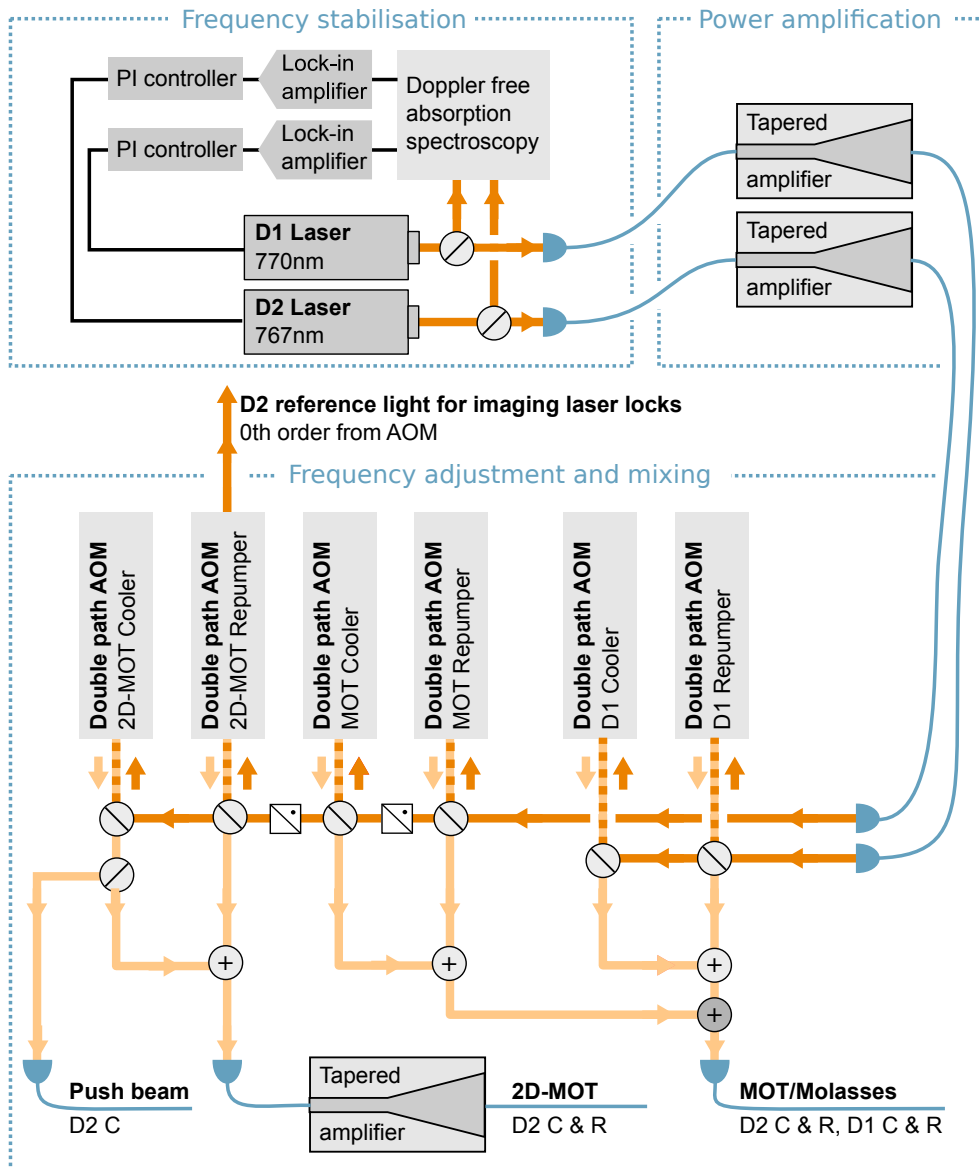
Frequency stabilisation

Power amplification

PI controller

Lock-in amplifier

Doppler free absorption spectroscopy

PI controller

Lock-in amplifier

Tapered amplifier

D1 Laser
770nm

Tapered amplifier

D2 Laser
767nm

D2 reference light for imaging laser locks
0th order from AOM

Frequency adjustment and mixing

Double path AOM
2D-MOT Cooler

Double path AOM
2D-MOT Repumper

Double path AOM
MOT Cooler

Double path AOM
MOT Repumper

Double path AOM
D1 Cooler

Double path AOM
D1 Repumper

+

+

+

+

Push beam
D2 C

Tapered amplifier

2D-MOT
D2 C & R

MOT/Molasses
D2 C & R, D1 C & R